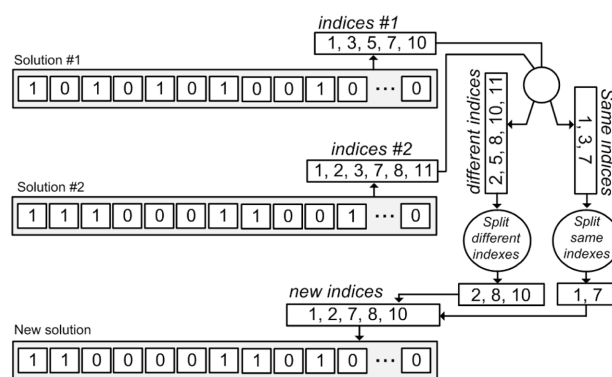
indices #1

1, 3, 5, 7, 10

Solution #1

| 1 | 0 | 1 | 0 | 1 | 0 | 1 | 0 | 0 | 1 | 0 | ... | 0 |
|---|---|---|---|---|---|---|---|---|---|---|---|---|

indices #2

1, 2, 3, 7, 8, 11

Solution #2

| 1 | 1 | 1 | 0 | 0 | 0 | 1 | 1 | 0 | 0 | 1 | ... | 0 |
|---|---|---|---|---|---|---|---|---|---|---|---|---|

different indices

2, 5, 8, 10, 11

Same indices

1, 3, 7

Split different indexes

Split same indexes

2, 8, 10

1, 7

new indices

1, 2, 7, 8, 10

New solution

| 1 | 1 | 0 | 0 | 0 | 0 | 1 | 1 | 0 | 1 | 0 | ... | 0 |
|---|---|---|---|---|---|---|---|---|---|---|---|---|